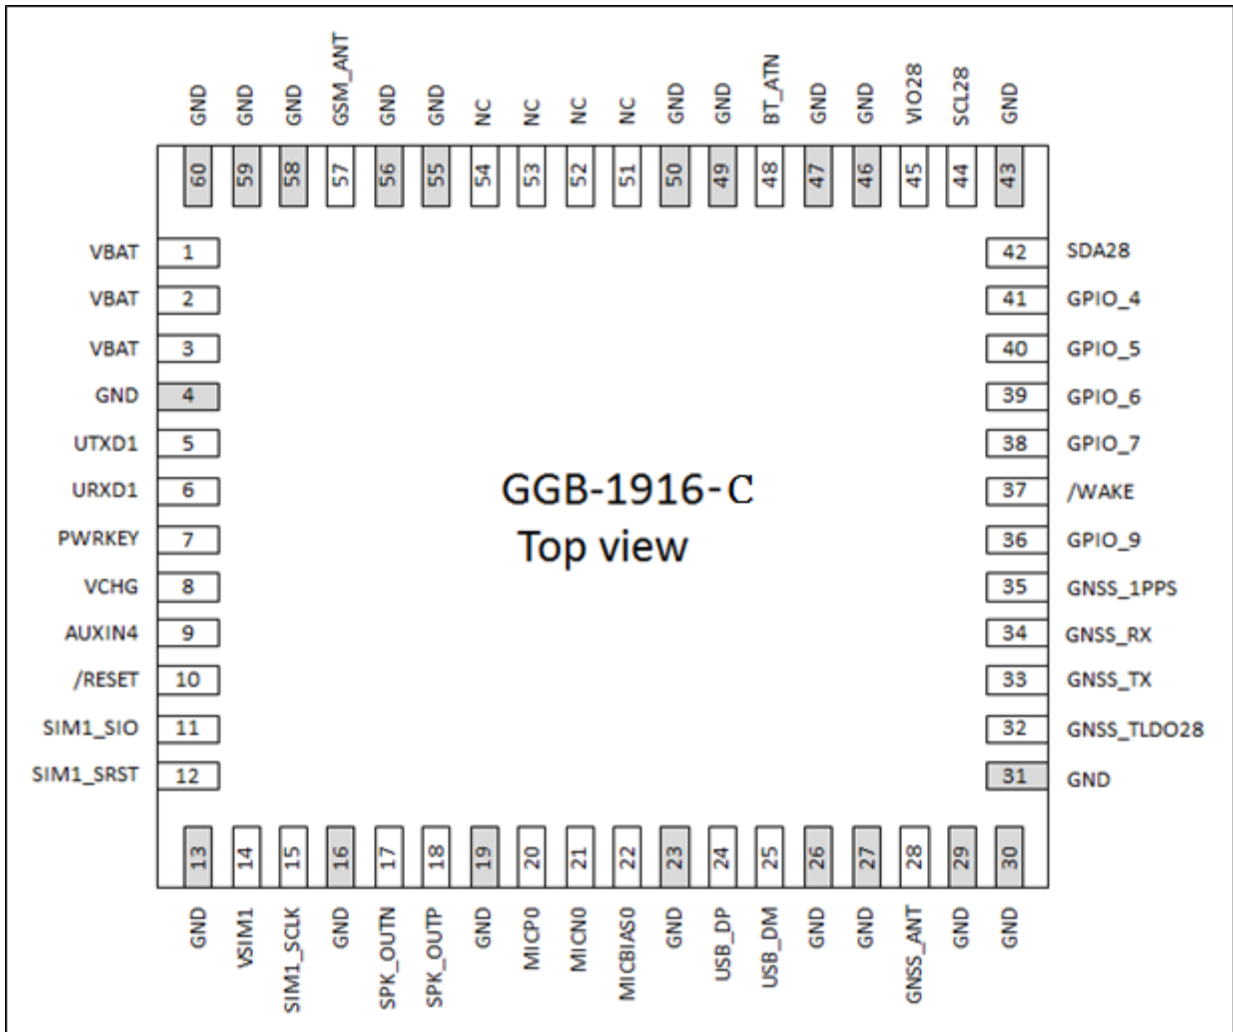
GND 60
GND 59
GND 58
GSM_ANT 57
GND 56
GND 55
NC 54
NC 53
NC 52
NC 51
GND 50
GND 49
BT_ATN 48
GND 47
GND 46
VIO28 45
SCL28 44
GND 43

VBAT 1
VBAT 2
VBAT 3
GND 4
UTXD1 5
URXD1 6
PWRKEY 7
VCHG 8
AUXIN4 9
/RESET 10
SIM1_SIO 11
SIM1_SRST 12

42 SDA28
41 GPIO_4
40 GPIO_5
39 GPIO_6
38 GPIO_7
37 /WAKE
36 GPIO_9
35 GNSS_1PPS
34 GNSS_RX
33 GNSS_TX
32 GNSS_TLDO28
31 GND

GGB-1916-C
Top view

13 GND
14 VSIM1
15 SIM1_SCLK
16 GND
17 SPK_OUTN
18 SPK_OUTP
19 GND
20 MICP0
21 MICN0
22 MICBIAS0
23 GND
24 USB_DP
25 USB_DM
26 GND
27 GND
28 GNSS_ANT
29 GND
30 GND